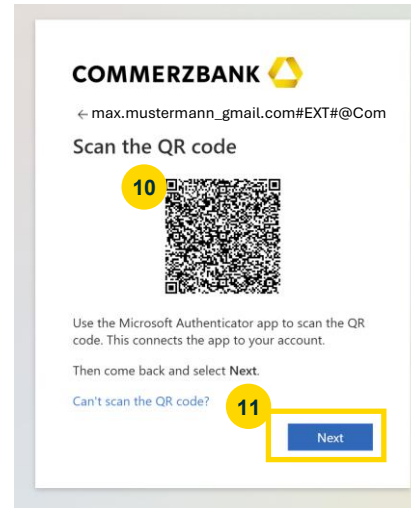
COMMERZBANK

← max.mustermann_gmail.com#EXT#@Com

Scan the QR code

10

Use the Microsoft Authenticator app to scan the QR code. This connects the app to your account.

Then come back and select Next.

Can't scan the QR code?

11

Next